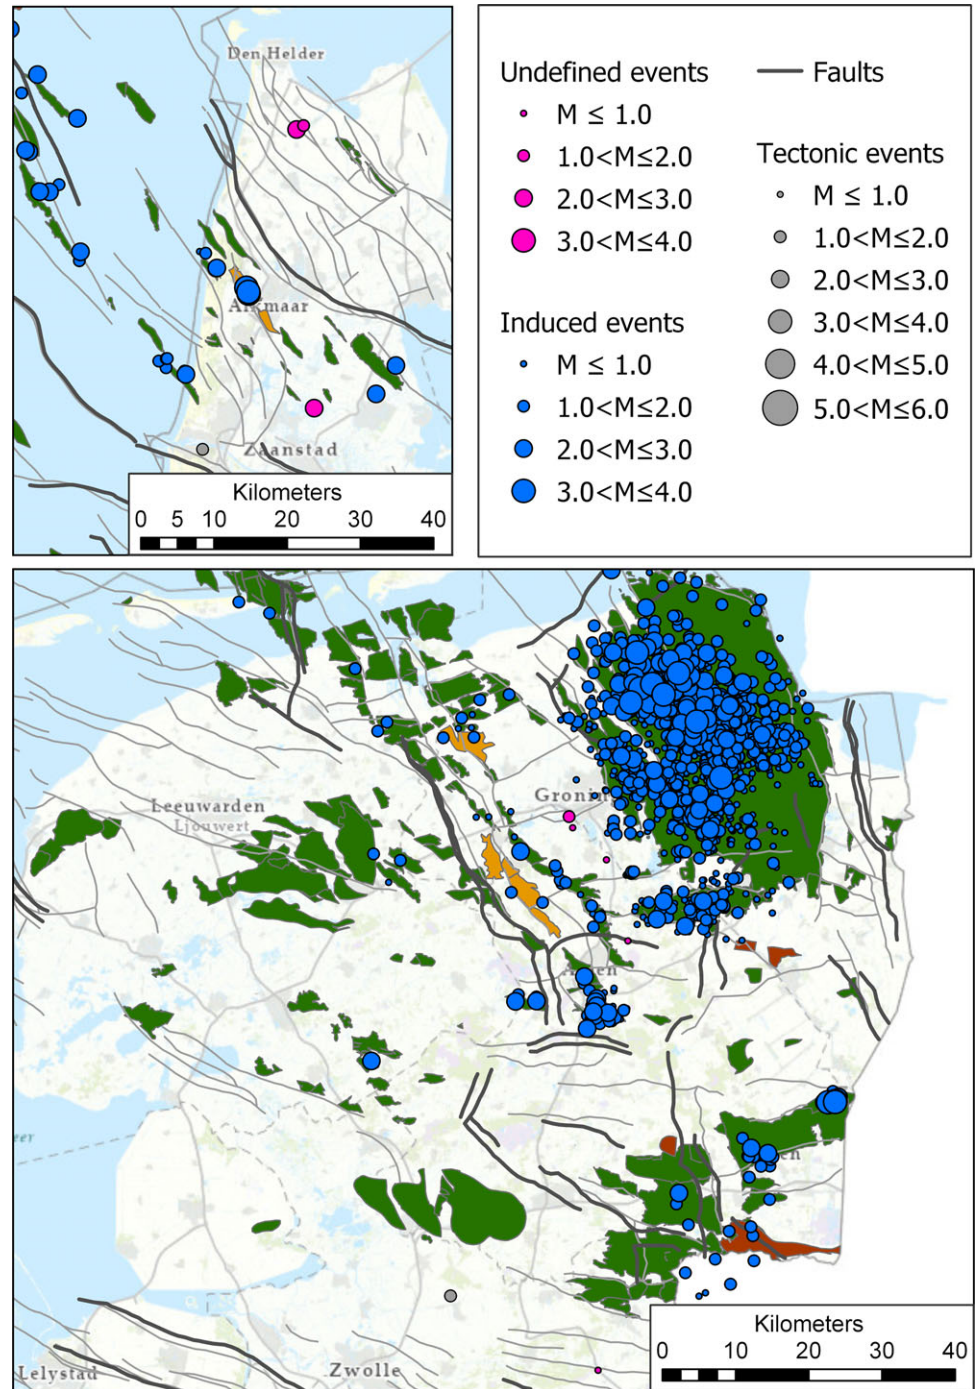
Den Helder

Alkmaar

Zaanstad

Kilometers
0 5 10 20 30 40

Undefined events
M ≤ 1.0
1.0<M≤2.0
2.0<M≤3.0
3.0<M≤4.0

Faults

Tectonic events
M ≤ 1.0
1.0<M≤2.0
2.0<M≤3.0
3.0<M≤4.0
4.0<M≤5.0
5.0<M≤6.0

Induced events
M ≤ 1.0
1.0<M≤2.0
2.0<M≤3.0
3.0<M≤4.0

Leeuwarden
Ljouwert

Groningen

Assen

Emmen

Lelystad

Zwolle

Kilometers
0 10 20 30 40